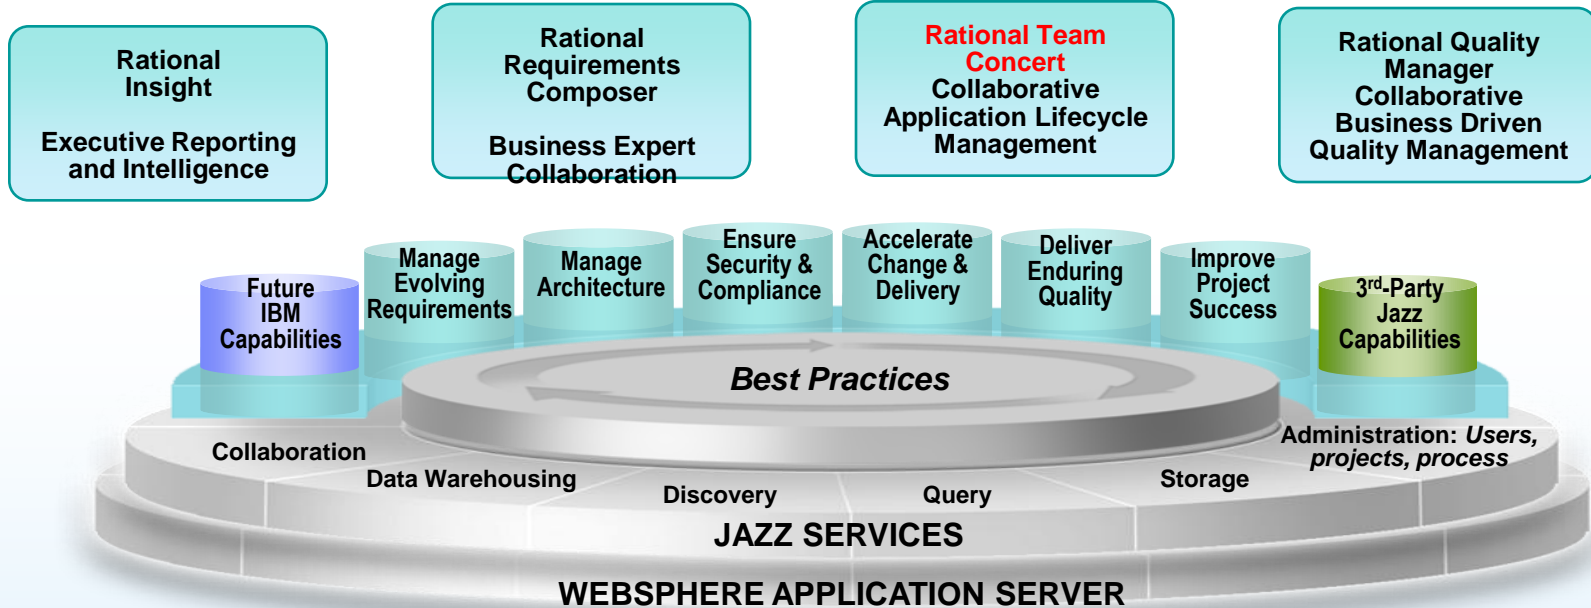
Rational Insight

Executive Reporting and Intelligence

Rational Requirements Composer

Business Expert Collaboration

Rational Team Concert
Collaborative Application Lifecycle Management

Rational Quality Manager
Collaborative Business Driven Quality Management

Future IBM Capabilities

Manage Evolving Requirements

Manage Architecture

Ensure Security & Compliance

Accelerate Change & Delivery

Deliver Enduring Quality

Improve Project Success

3$^{rd}$-Party Jazz Capabilities

Best Practices

Collaboration

Data Warehousing

Discovery

Query

Storage

Administration: *Users, projects, process*

JAZZ SERVICES

WEBSPHERE APPLICATION SERVER